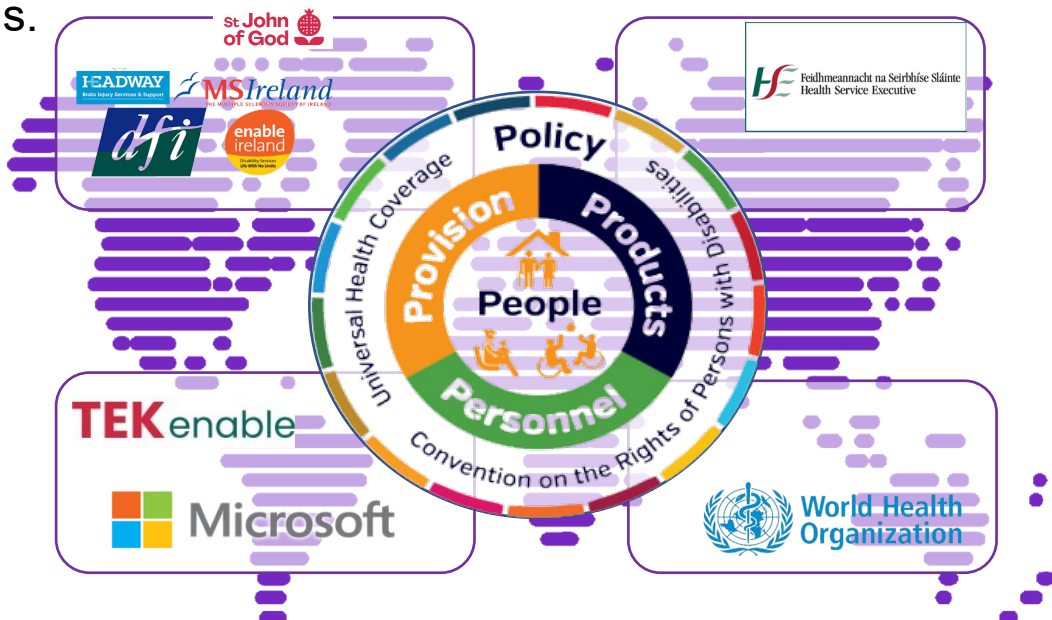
S.

St John of God

HEADWAY
Brain Injury Services & Support

MS Ireland
THE MULTIPLE SCLEROSIS SOCIETY OF IRELAND

dfi

enable ireland
Disability Services
Life With No Limits

HSE
Feidhmeannacht na Seirbhíse Sláinte
Health Service Executive

Policy
Universal Health Coverage
Convention on the Rights of Persons with Disabilities
Provision
Products
People
Personnel

TEKenable

Microsoft

World Health Organization